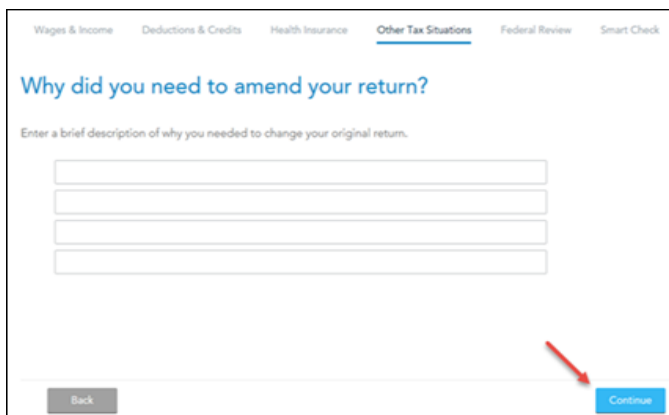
Wages & Income Deductions & Credits Health Insurance Other Tax Situations Federal Review Smart Check

Why did you need to amend your return?

Enter a brief description of why you needed to change your original return.

Back

Continue